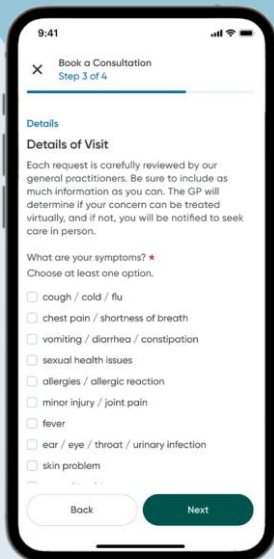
9:41

Book a Consultation
Step 3 of 4

Details

Details of Visit

Each request is carefully reviewed by our general practitioners. Be sure to include as much information as you can. The GP will determine if your concern can be treated virtually, and if not, you will be notified to seek care in person.

What are your symptoms? *
Choose at least one option.

cough / cold / flu

chest pain / shortness of breath

vomiting / diarrhea / constipation

sexual health issues

allergies / allergic reaction

minor injury / joint pain

fever

ear / eye / throat / urinary infection

skin problem

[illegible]

Back

Next